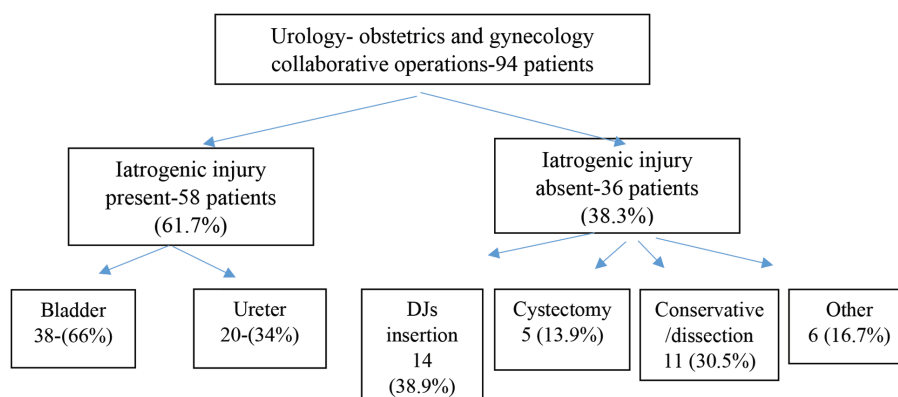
Urology- obstetrics and gynecology collaborative operations-94 patients

Iatrogenic injury present-58 patients (61.7%)

Iatrogenic injury absent-36 patients (38.3%)

Bladder 38-(66%)

Ureter 20-(34%)

DJs insertion 14 (38.9%)

Cystectomy 5 (13.9%)

Conservative /dissection 11 (30.5%)

Other 6 (16.7%)